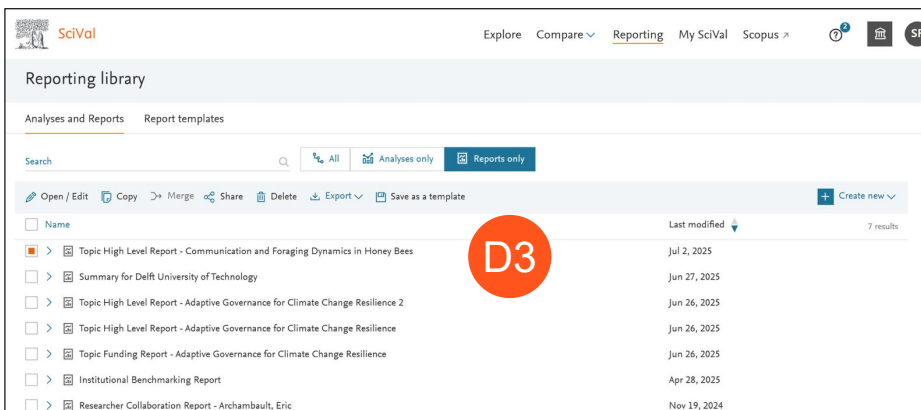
SciVal

Explore Compare Reporting My SciVal Scopus ↗ ? 2 SF

Reporting library

Analyses and Reports Report templates

Search

All Analyses only Reports only

Open / Edit Copy Merge Share Delete Export Save as a template

Create new

| Name | Last modified | 7 results |
|---|---|---|
| Topic High Level Report - Communication and Foraging Dynamics in Honey Bees | Jul 2, 2025 | |
| Summary for Delft University of Technology | Jun 27, 2025 | |
| Topic High Level Report - Adaptive Governance for Climate Change Resilience 2 | Jun 26, 2025 | |
| Topic High Level Report - Adaptive Governance for Climate Change Resilience | Jun 26, 2025 | |
| Topic Funding Report - Adaptive Governance for Climate Change Resilience | Jun 26, 2025 | |
| Institutional Benchmarking Report | Apr 28, 2025 | |
| Researcher Collaboration Report - Archambault, Eric | Nov 19, 2024 | |

D3